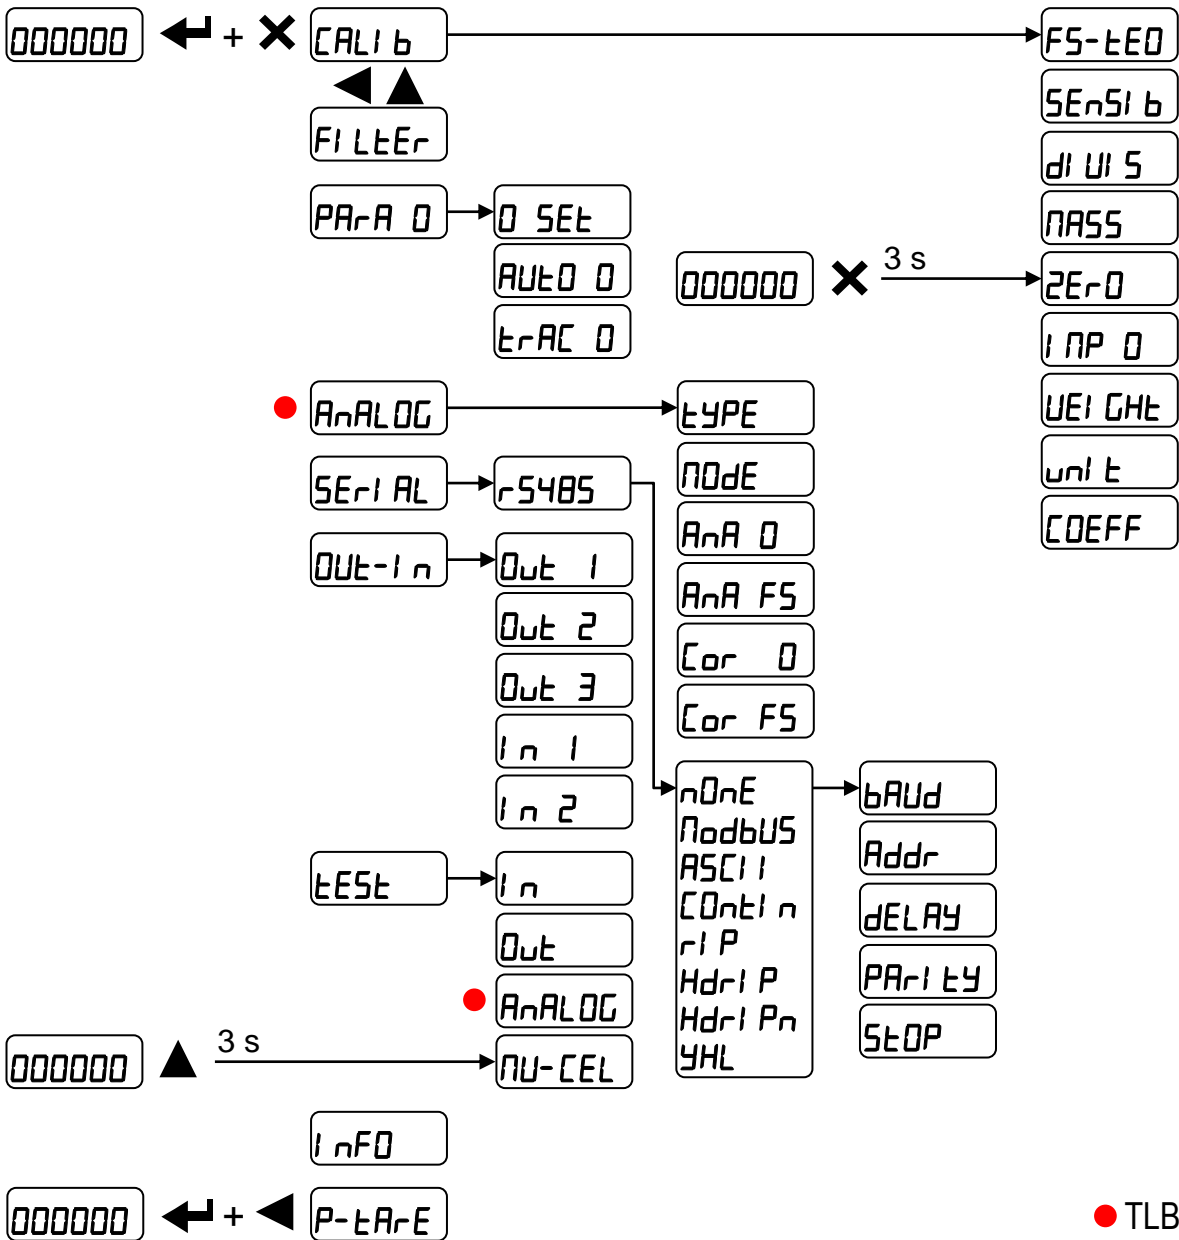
000000 + CALIb
FS-tEO
SEnSIb
dIUIS
MASS
FILtEr
PArA 0
0 SEt
AUt0 0
trAC 0
000000 3 s
ZEr0
InP 0
UEIGHt
unIt
COEFF
AnALOG
tYPE
SErIAL
r5485
MOdE
OUt-In
Out 1
AnA 0
Out 2
AnA FS
Out 3
Cor 0
In 1
Cor FS
In 2
nOnE
ModbUS
ASCII
COntIn
rIP
HdrIP
HdrIPn
YHL
bAUd
Addr
dELAY
PArItY
StOP
tESt
In
Out
AnALOG
000000 3 s
MU-CEL
InFO
000000 +
P-tArE
TLB